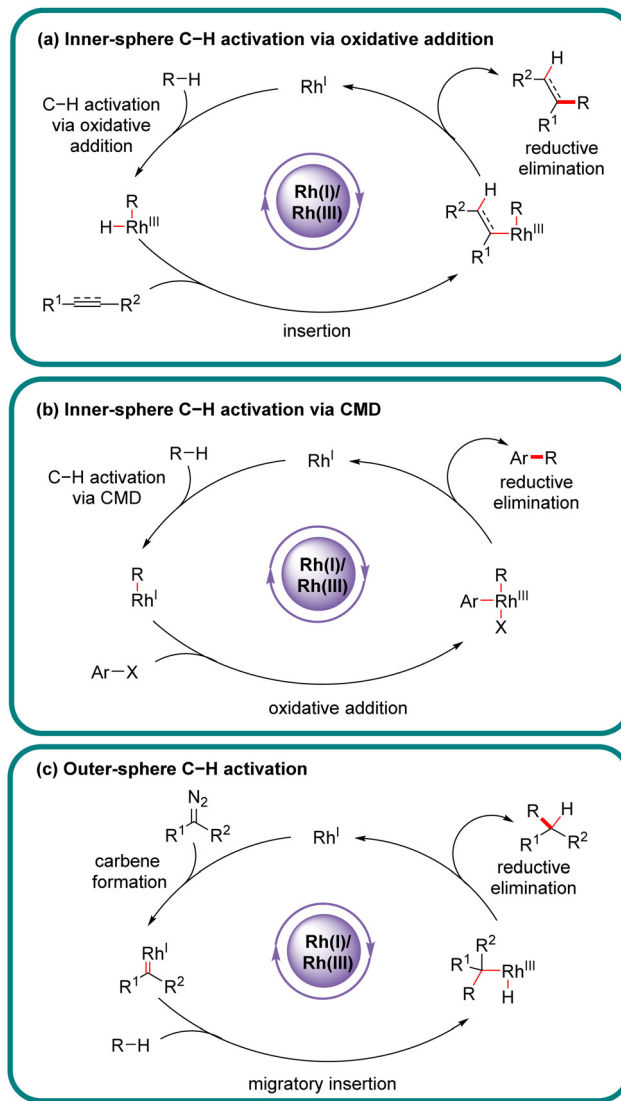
(a) Inner-sphere C−H activation via oxidative addition

R−H

C−H activation via oxidative addition

$Rh^{I}$

$R^2$ H $R$ $R^1$

reductive elimination

Rh(I)/ Rh(III)

R H−$Rh^{III}$

$R^2$ H $R$ $R^1$ $Rh^{III}$

$R^1$ $R^2$

insertion

(b) Inner-sphere C−H activation via CMD

R−H

C−H activation via CMD

$Rh^{I}$

Ar−R

reductive elimination

Rh(I)/ Rh(III)

R $Rh^{I}$

R Ar−$Rh^{III}$ X

Ar−X

oxidative addition

(c) Outer-sphere C−H activation

$N_2$ $R^1$ $R^2$

carbene formation

$Rh^{I}$

R H $R^1$ $R^2$

reductive elimination

Rh(I)/ Rh(III)

$Rh^{I}$ $R^1$ $R^2$

$R^2$ $R^1$ R $Rh^{III}$ H

R−H

migratory insertion